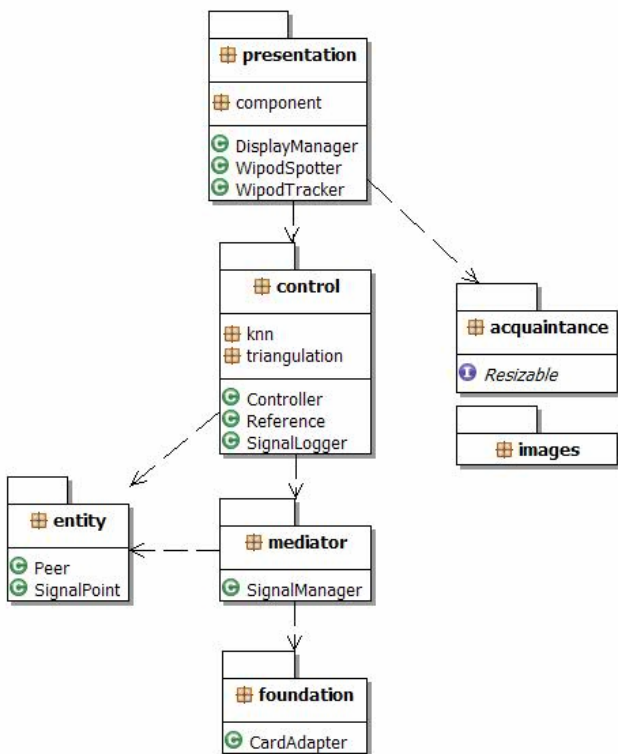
presentation

component

DisplayManager
WipodSpotter
WipodTracker

control

knn
triangulation

Controller
Reference
SignalLogger

acquaintance

Resizable

images

entity

Peer
SignalPoint

mediator

SignalManager

foundation

CardAdapter